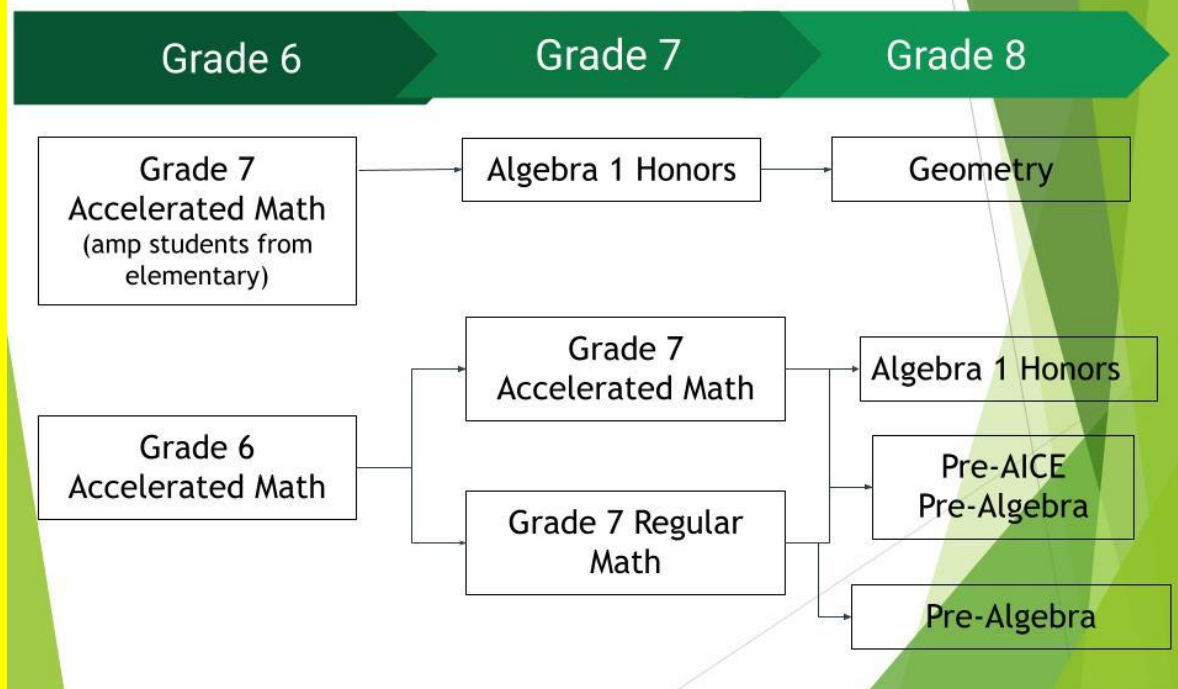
Grade 6

Grade 7

Grade 8

Grade 7 Accelerated Math (amp students from elementary)

Algebra 1 Honors

Geometry

Grade 6 Accelerated Math

Grade 7 Accelerated Math

Grade 7 Regular Math

Algebra 1 Honors

Pre-AICE Pre-Algebra

Pre-Algebra